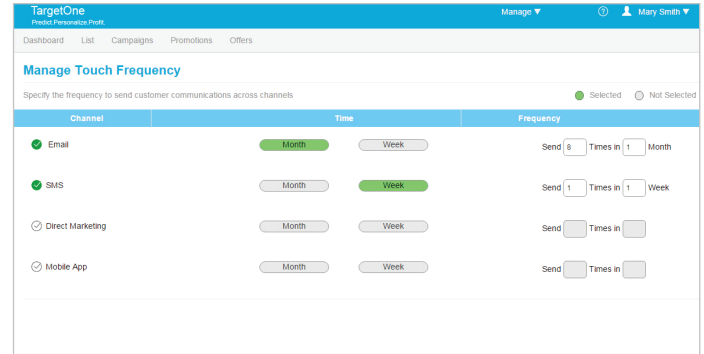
TargetOne
Predict.Personalize.Profit.

Manage ▼ ? Mary Smith ▼

Dashboard List Campaigns Promotions Offers

Manage Touch Frequency

Specify the frequency to send customer communications across channels

Selected Not Selected

| Channel | Time | | Frequency |
|---|---|---|---|
| Email | Month | Week | Send 8 Times in 1 Month |
| SMS | Month | Week | Send 1 Times in 1 Week |
| Direct Marketing | Month | Week | Send Times in |
| Mobile App | Month | Week | Send Times in |